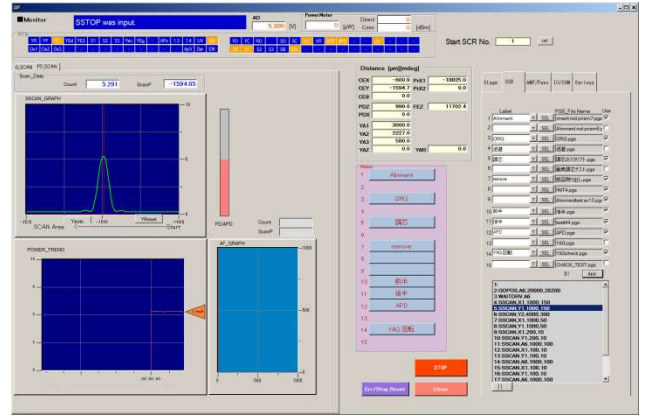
■Monitor

SSTOP was input

AD
5.200 [V]

PowerMeter
0 [μW]

Direct
Conv
[dBm]

Start SCR No.
1
set

Scan_State
Count 5.291
ScanP -1594.05

SSCAN_GRAPH

SCAN Area
Start

POWER_TREND

PDAPD

Count
ScanP

AF_GRAPH

Distance [μm][mdeg]

CEX -600.5
CEY -1594.7
CEθ 0.0
PDZ 999.0
PDX 0.0
FVX1 -18025.0
FVX2 0.0
FEZ 11792.4
YA1 3000.0
YA2 2227.0
YA3 580.0
YAZ 0.0
YAθ 0.0

1 Alinment
3 ORG
5 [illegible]
10
11
12 APD
14 YAG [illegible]
15

STOP
Err/Stop Reset
Close

Label
PGS_File Name
Use

1 Alinment
3 ORG
4
5
6
7 remove
8
9
10
11
12 APD
13
14 YAG
15

SEL

Alinment.pgs
ORG.pgs
INIT4.pgs
Alinmentbest.pgs
APD.pgs
YAG.pgs
YAGcheck.pgs
CHACK_TEST.pgs

1:
2:GOPOS,A6,20000,20200
3:WAITDRV,A6
4:SSCAN,X1,1000,150
5:SSCAN,X1,1000,150
6:SSCAN,Y2,4000,300
7:SSCAN,Y1,1000,50
8:SSCAN,X1,1000,50
9:SSCAN,X1,200,10
10:SSCAN,Y1,200,10
11:SSCAN,A6,1000,100
12:SSCAN,X1,100,10
13:SSCAN,X1,100,10
14:SSCAN,A6,1000,100
15:SSCAN,X1,100,10
16:SSCAN,Y1,100,10
17:SSCAN,A6,1000,100